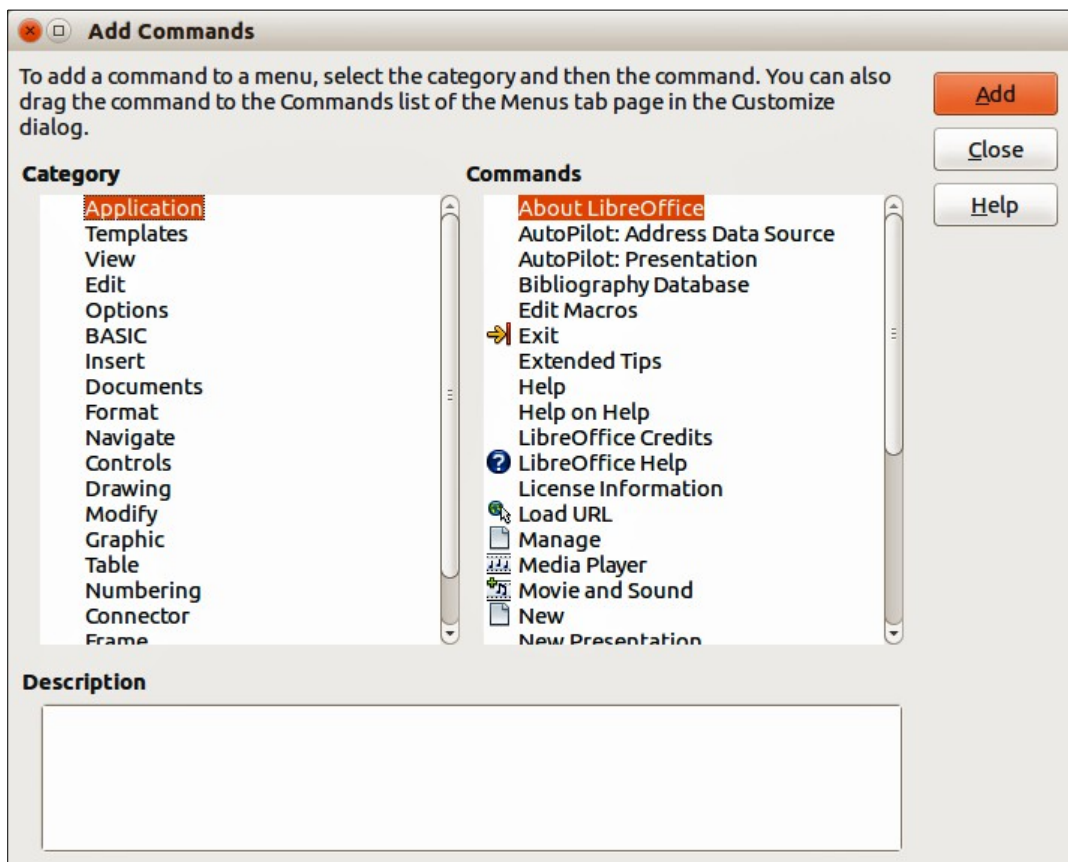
Add Commands

To add a command to a menu, select the category and then the command. You can also drag the command to the Commands list of the Menus tab page in the Customize dialog.

Add
Close
Help

Category
Application
Templates
View
Edit
Options
BASIC
Insert
Documents
Format
Navigate
Controls
Drawing
Modify
Graphic
Table
Numbering
Connector
Frame

Commands
About LibreOffice
AutoPilot: Address Data Source
AutoPilot: Presentation
Bibliography Database
Edit Macros
Exit
Extended Tips
Help
Help on Help
LibreOffice Credits
LibreOffice Help
License Information
Load URL
Manage
Media Player
Movie and Sound
New
New Presentation

Description